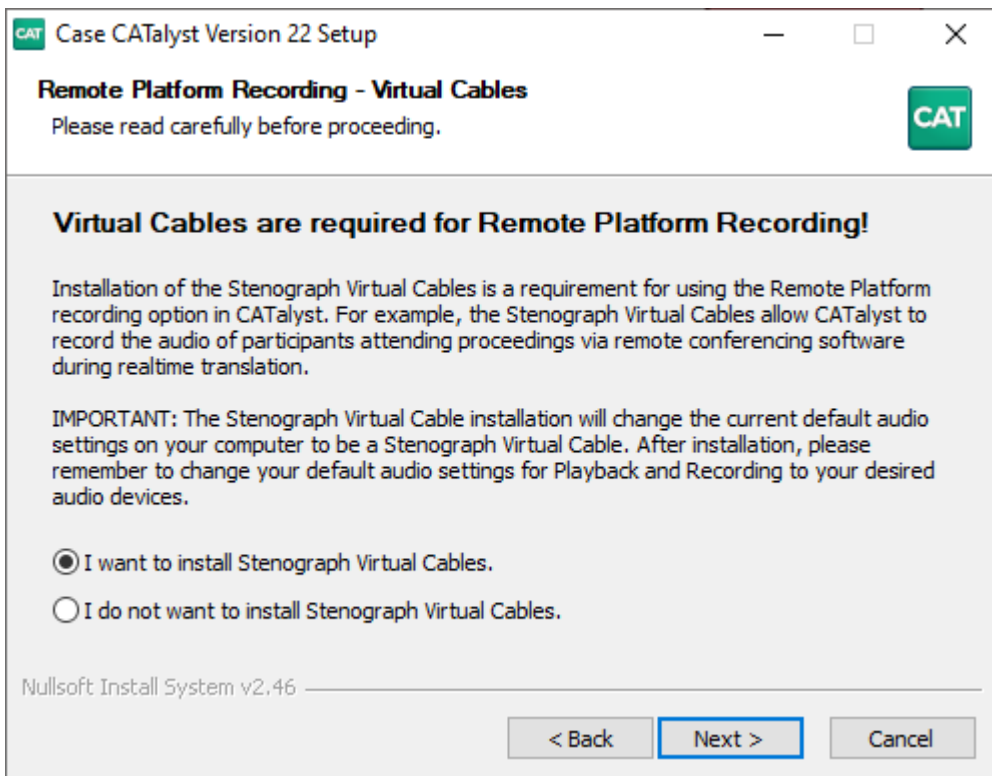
CAT Case CATalyst Version 22 Setup

Remote Platform Recording - Virtual Cables
Please read carefully before proceeding.

CAT

Virtual Cables are required for Remote Platform Recording!

Installation of the Stenograph Virtual Cables is a requirement for using the Remote Platform recording option in CATalyst. For example, the Stenograph Virtual Cables allow CATalyst to record the audio of participants attending proceedings via remote conferencing software during realtime translation.

IMPORTANT: The Stenograph Virtual Cable installation will change the current default audio settings on your computer to be a Stenograph Virtual Cable. After installation, please remember to change your default audio settings for Playback and Recording to your desired audio devices.

I want to install Stenograph Virtual Cables.

I do not want to install Stenograph Virtual Cables.

Nullsoft Install System v2.46

< Back Next > Cancel